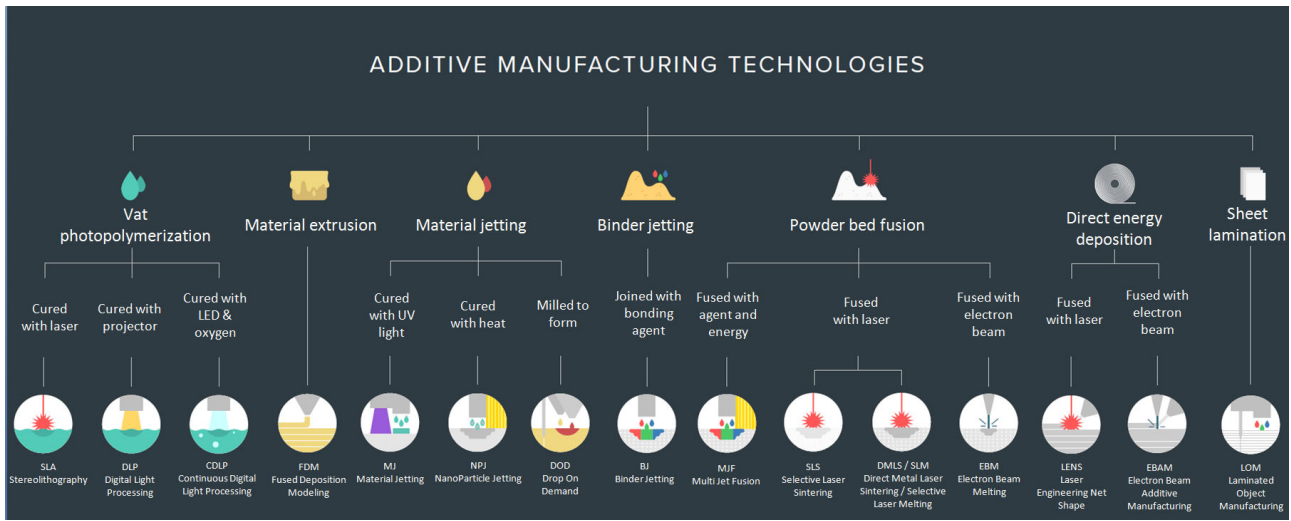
ADDITIVE MANUFACTURING TECHNOLOGIES

Vat photopolymerization

Cured with laser

SLA
Stereolithography

Cured with projector

DLP
Digital Light Processing

Cured with LED & oxygen

CDLP
Continuous Digital Light Processing

Material extrusion

FDM
Fused Deposition Modeling

Material jetting

Cured with UV light

MJ
Material Jetting

Cured with heat

NPJ
NanoParticle Jetting

Milled to form

DOD
Drop On Demand

Binder jetting

Joined with bonding agent

BJ
Binder Jetting

Powder bed fusion

Fused with agent and energy

MJF
Multi Jet Fusion

Fused with laser

SLS
Selective Laser Sintering

DMLS / SLM
Direct Metal Laser Sintering / Selective Laser Melting

Fused with electron beam

EBM
Electron Beam Melting

Direct energy deposition

Fused with laser

LENS
Laser Engineering Net Shape

Fused with electron beam

EBAM
Electron Beam Additive Manufacturing

Sheet lamination

LOM
Laminated Object Manufacturing